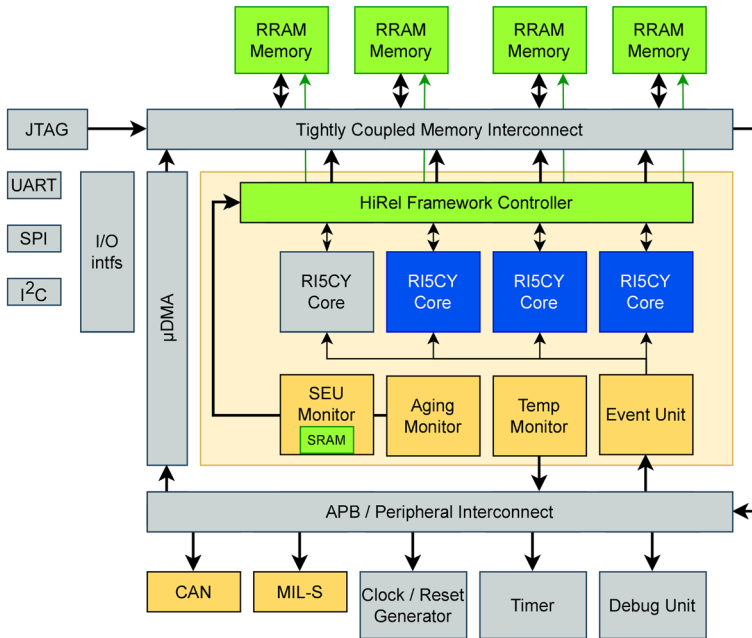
RRAM Memory
RRAM Memory
RRAM Memory
RRAM Memory

JTAG

Tightly Coupled Memory Interconnect

UART

SPI

$I^2C$

I/O intfs

μDMA

HiRel Framework Controller

RI5CY Core
RI5CY Core
RI5CY Core
RI5CY Core

SEU Monitor
SRAM

Aging Monitor

Temp Monitor

Event Unit

APB / Peripheral Interconnect

CAN

MIL-S

Clock / Reset Generator

Timer

Debug Unit